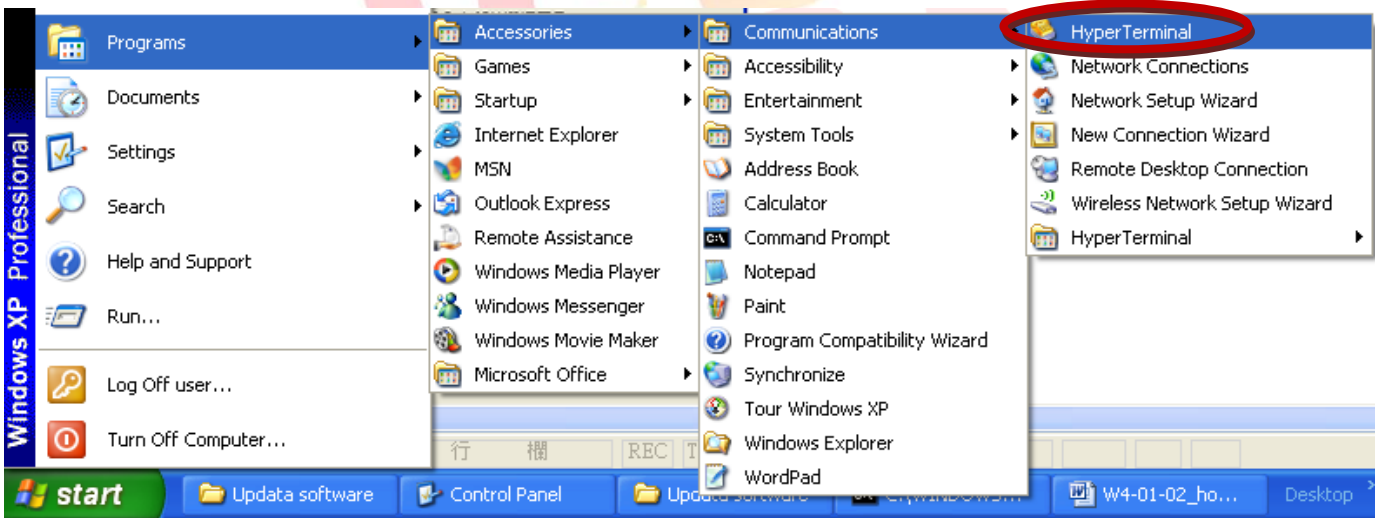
Windows XP Professional

Programs
Documents
Settings
Search
Help and Support
Run...
Log Off user...
Turn Off Computer...

Accessories
Games
Startup
Internet Explorer
MSN
Outlook Express
Remote Assistance
Windows Media Player
Windows Messenger
Windows Movie Maker
Microsoft Office

Communications
Accessibility
Entertainment
System Tools
Address Book
Calculator
Command Prompt
Notepad
Paint
Program Compatibility Wizard
Synchronize
Tour Windows XP
Windows Explorer
WordPad

HyperTerminal
Network Connections
Network Setup Wizard
New Connection Wizard
Remote Desktop Connection
Wireless Network Setup Wizard
HyperTerminal

行 欄 REC T

start
Updata software
Control Panel
Updata software
C:\WINDOWS\...
W4-01-02_ho...
Desktop